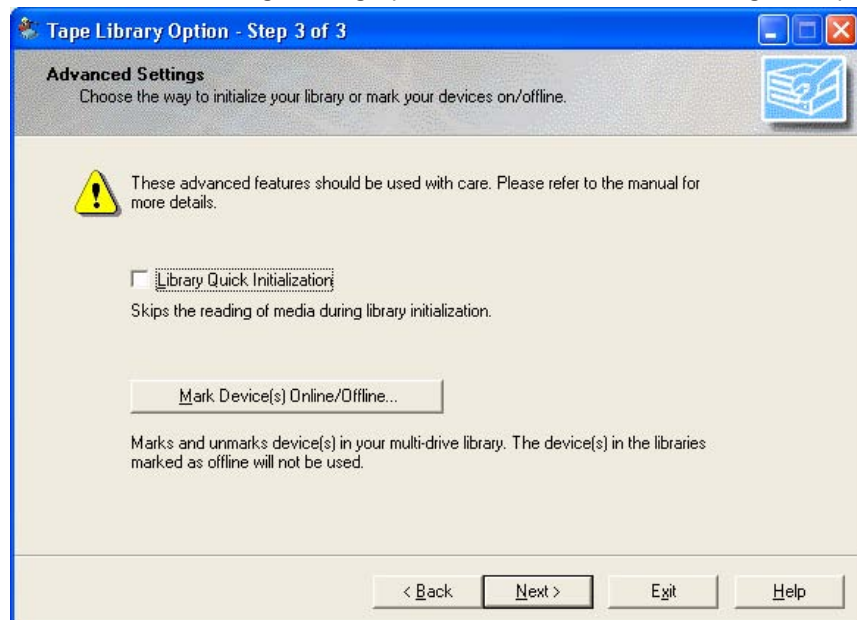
Tape Library Option - Step 3 of 3

Advanced Settings
Choose the way to initialize your library or mark your devices on/offline.

These advanced features should be used with care. Please refer to the manual for more details.

Library Quick Initialization

Skips the reading of media during library initialization.

Mark Device(s) Online/Offline...

Marks and unmarks device(s) in your multi-drive library. The device(s) in the libraries marked as offline will not be used.

< Back | Next > | Exit | Help